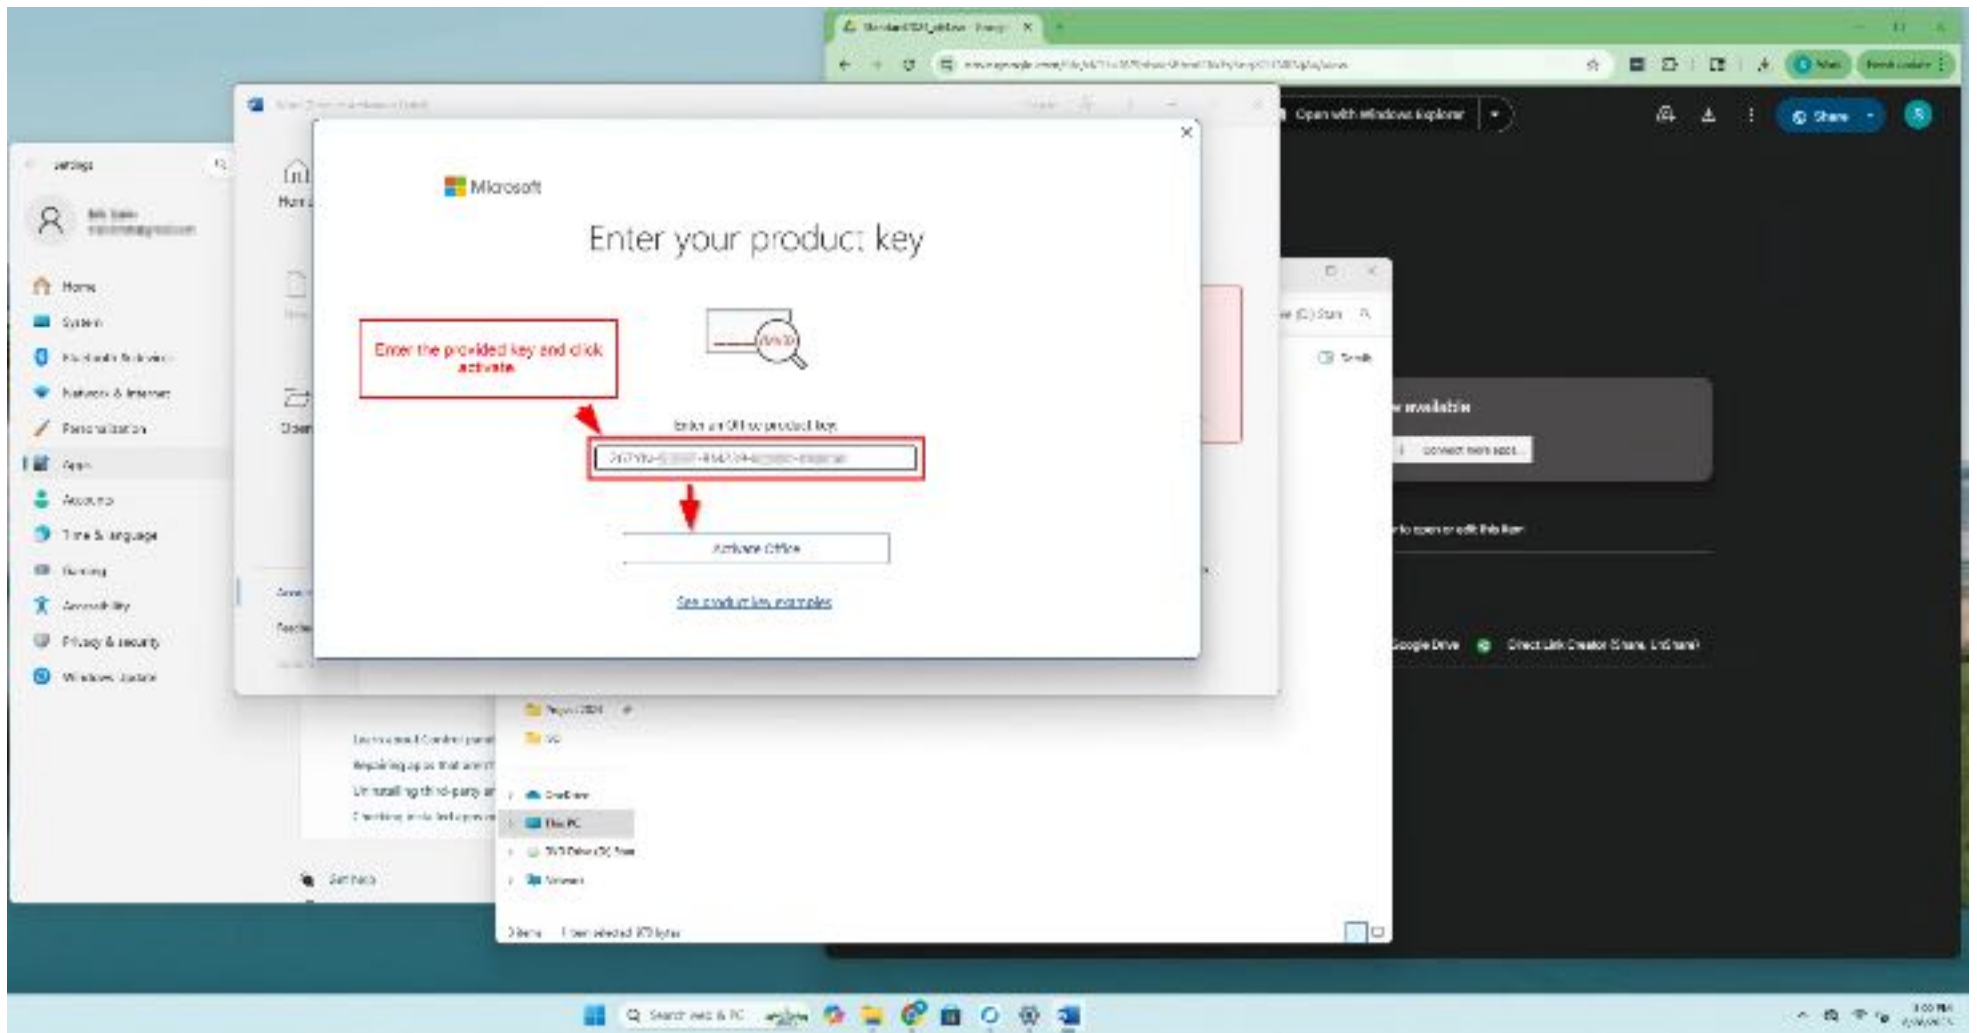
Microsoft

Enter your product key

Enter the provided key and click activate

Enter an Office product key

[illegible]

Activate Office

See product key examples

Settings

Home
System
Bluetooth & devices
Network & internet
Personalization
Apps
Accounts
Time & language
Gaming
Accessibility
Privacy & security
Windows Update

Open with Windows Explorer

Share

available

Connect more apps

Google Drive

Direct Link Creator

OneDrive
This PC
Network

Get help

Search